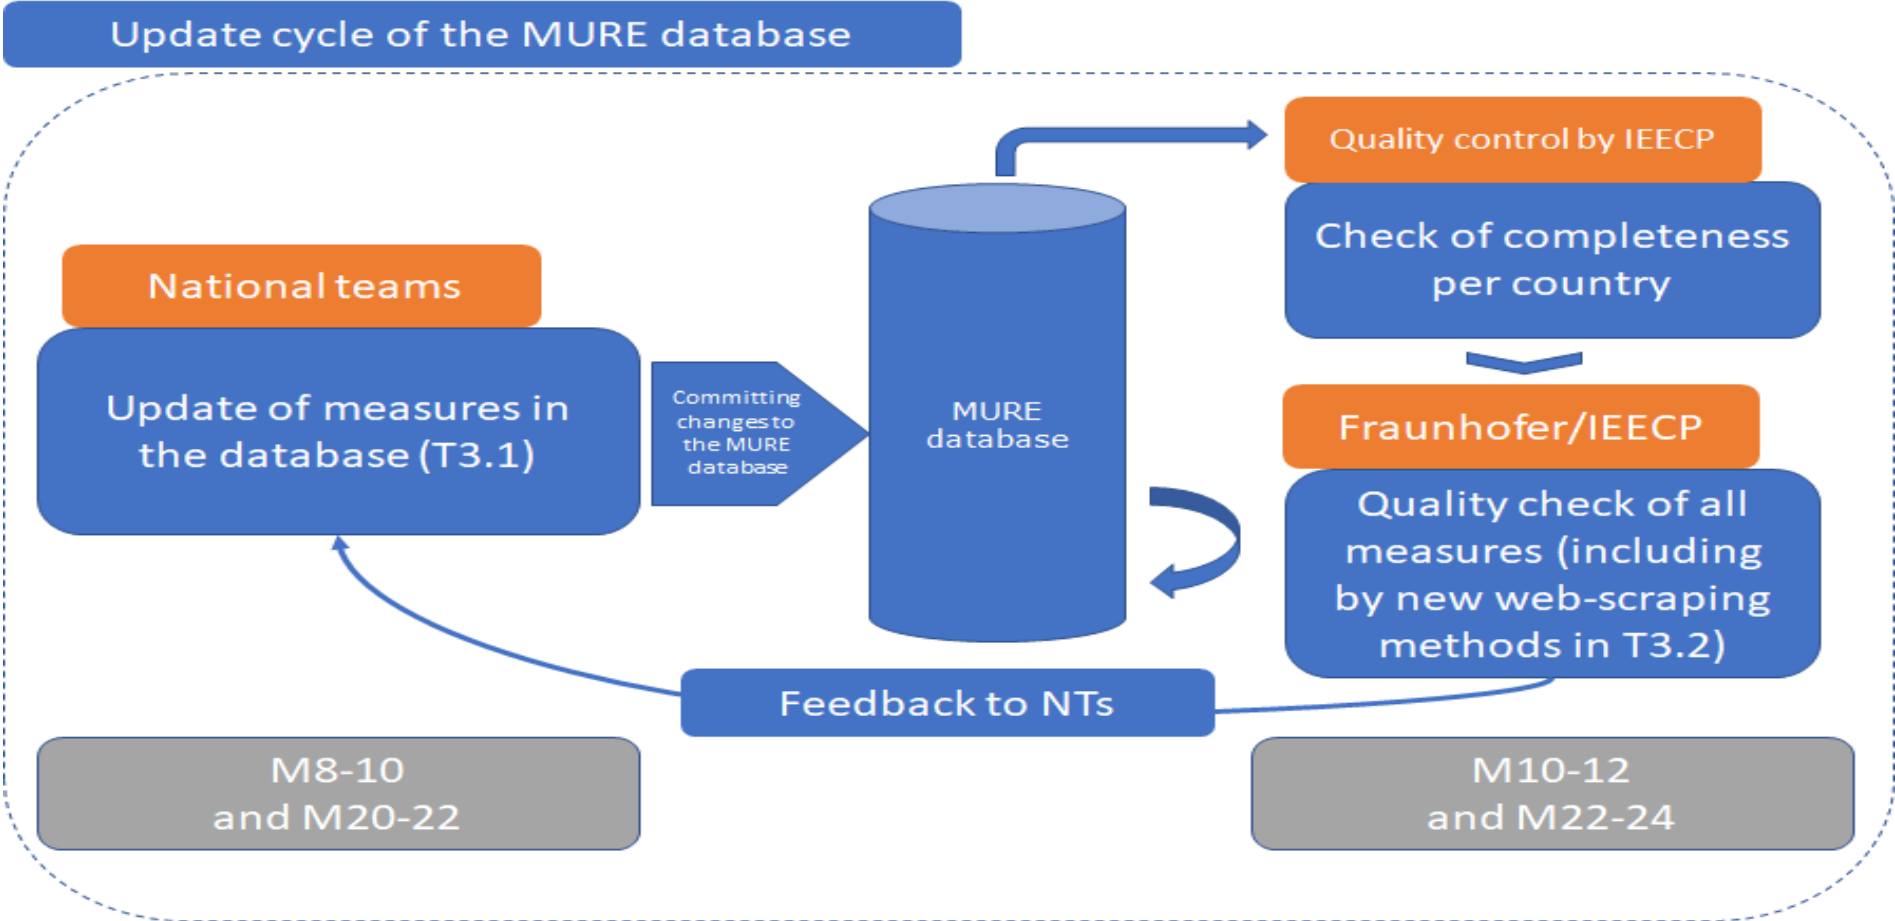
Update cycle of the MURE database

National teams

Update of measures in the database (T3.1)

Committing changes to the MURE database

MURE database

Quality control by IEECP

Check of completeness per country

Fraunhofer/IEECP

Quality check of all measures (including by new web-scraping methods in T3.2)

Feedback to NTs

M8-10
and M20-22

M10-12
and M22-24